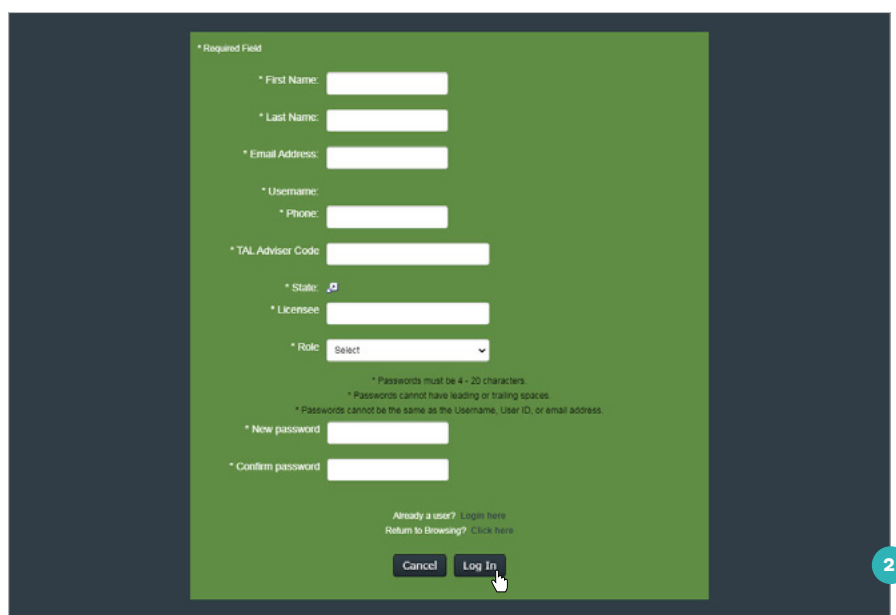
* Required Field

* First Name:

* Last Name:

* Email Address:

* Username:

* Phone:

* TAL Adviser Code

* State:

* Licensee

* Role Select

* Passwords must be 4 - 20 characters.
* Passwords cannot have leading or trailing spaces.
* Passwords cannot be the same as the Username, User ID, or email address.

* New password

* Confirm password

Already a user? Login here
Return to Browsing? Click here

Cancel Log In

2